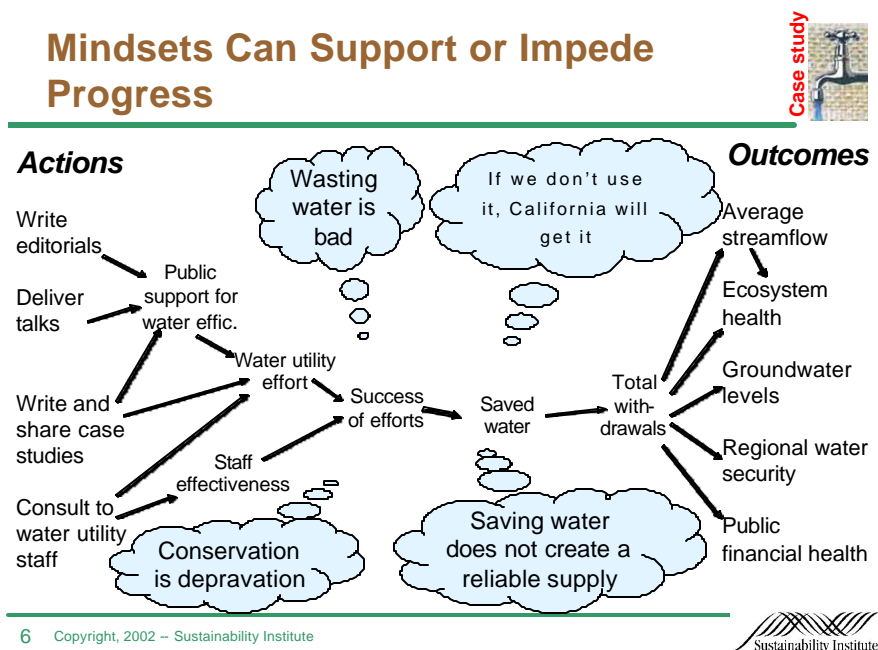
Mindsets Can Support or Impede Progress

Case study

Actions

Outcomes

Wasting water is bad

If we don't use it, California will get it

Write editorials

Deliver talks

Public support for water effic.

Water utility effort

Write and share case studies

Success of efforts

Saved water

Total withdrawals

Staff effectiveness

Consult to water utility staff

Average streamflow

Ecosystem health

Groundwater levels

Regional water security

Public financial health

Conservation is depravation

Saving water does not create a reliable supply

6 Copyright, 2002 – Sustainability Institute

Sustainability Institute